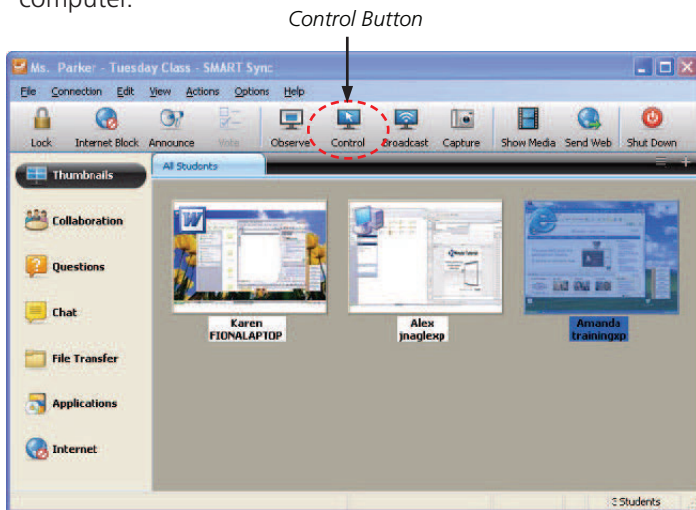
computer.

Control Button

Ms. Parker - Tuesday Class - SMART Sync

File Connection Edit View Actions Options Help

Lock Internet Block Announce Vote Observe Control Broadcast Capture Show Media Send Web Shut Down

Thumbnails

All Students

Collaboration

Questions

Chat

File Transfer

Applications

Internet

Karen
FIONALAPTOP

Alex
jnaglexp

Amanda
trainingxp

3 Students